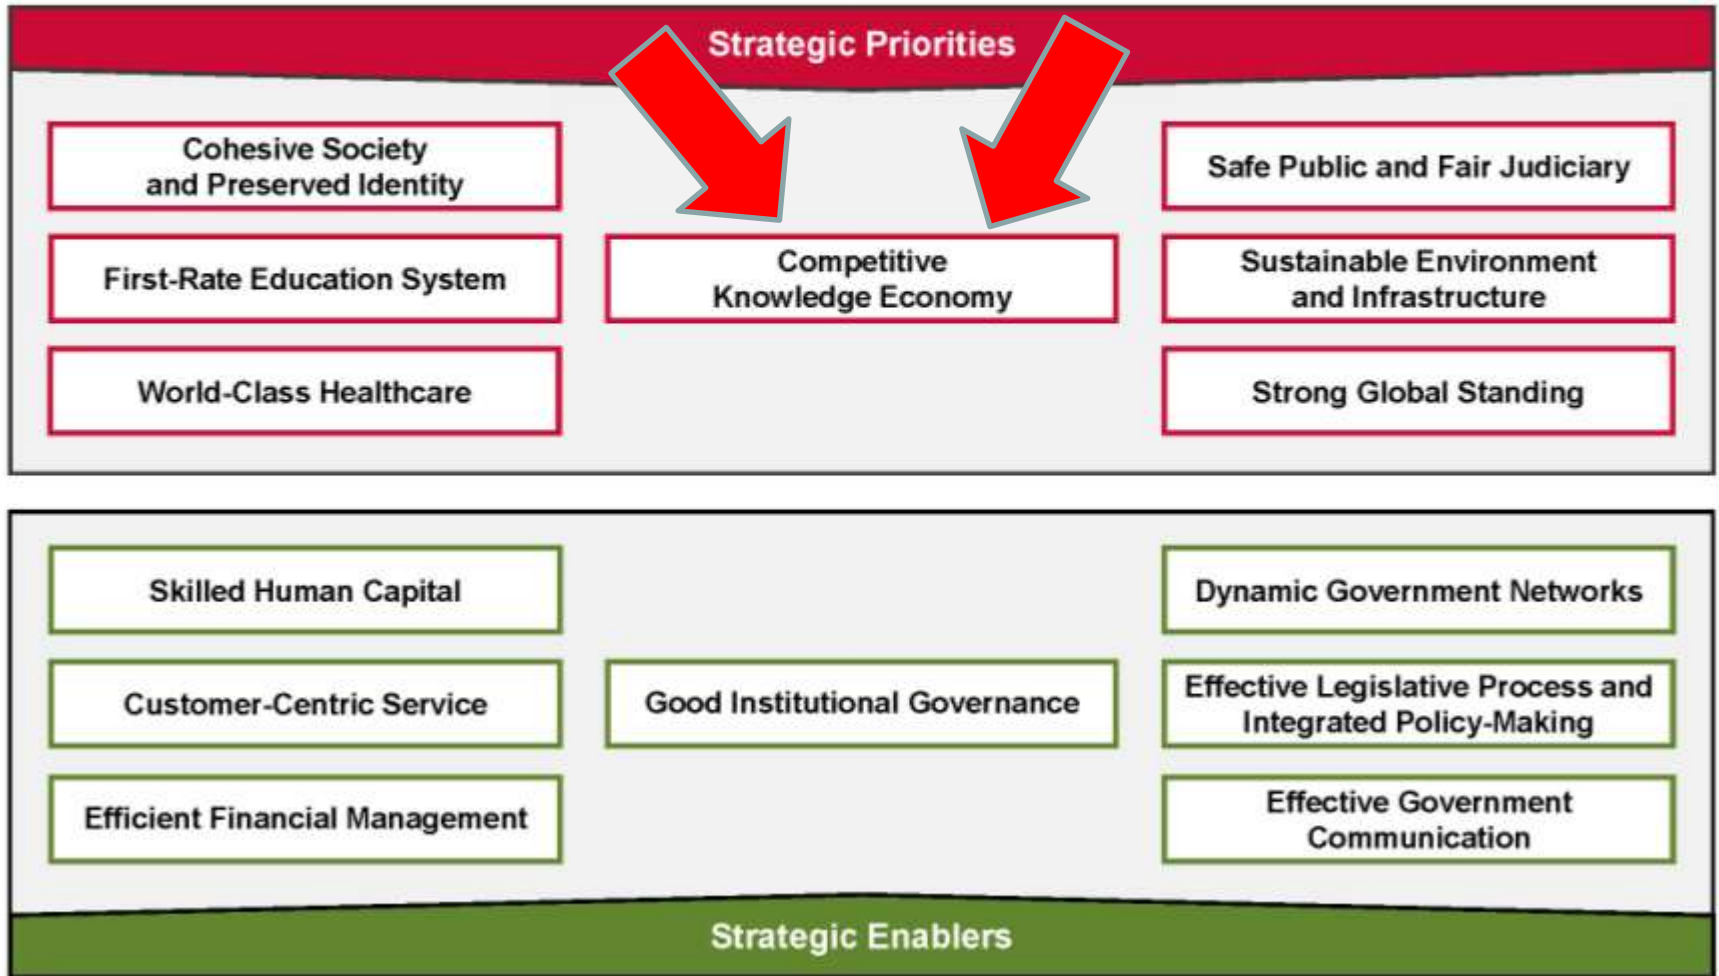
Strategic Priorities

Cohesive Society and Preserved Identity

Safe Public and Fair Judiciary

First-Rate Education System

Competitive Knowledge Economy

Sustainable Environment and Infrastructure

World-Class Healthcare

Strong Global Standing

Skilled Human Capital

Dynamic Government Networks

Customer-Centric Service

Good Institutional Governance

Effective Legislative Process and Integrated Policy-Making

Efficient Financial Management

Effective Government Communication

Strategic Enablers